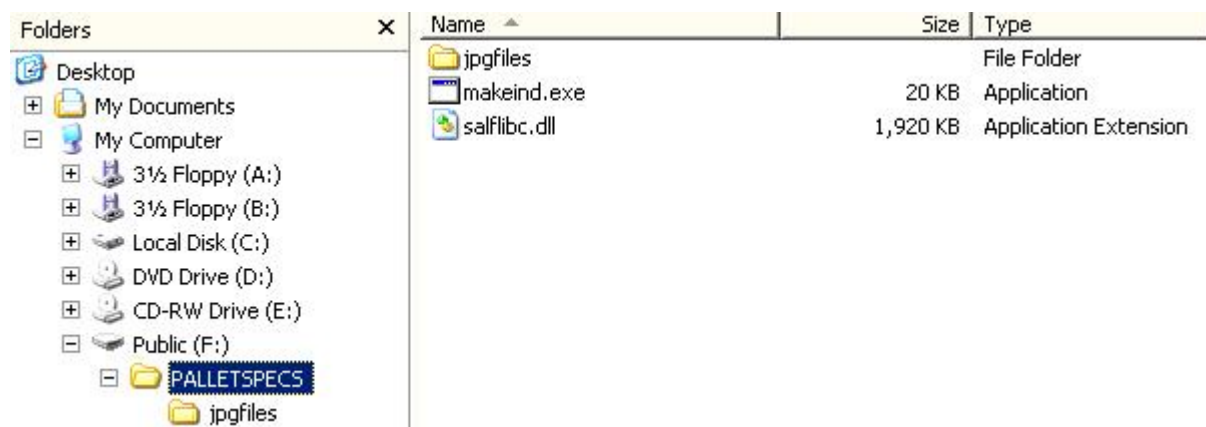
Folders ×

Desktop
My Documents
My Computer
3½ Floppy (A:)
3½ Floppy (B:)
Local Disk (C:)
DVD Drive (D:)
CD-RW Drive (E:)
Public (F:)
PALLETSPECS
jpgfiles

| Name | Size | Type |
|---|---|---|
| jpgfiles | | File Folder |
| makeind.exe | 20 KB | Application |
| salflibc.dll | 1,920 KB | Application Extension |